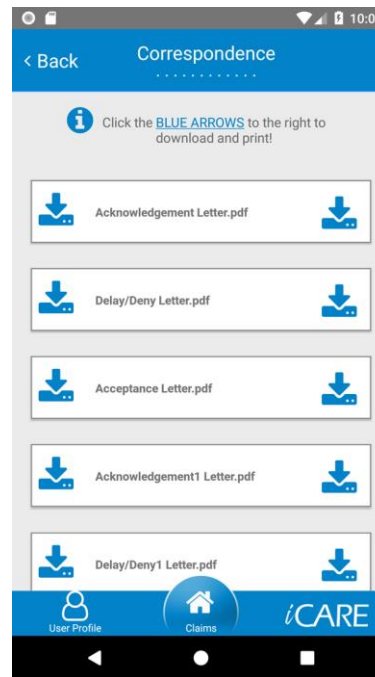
10:0

< Back Correspondence

Click the BLUE ARROWS to the right to download and print!

Acknowledgement Letter.pdf

Delay/Deny Letter.pdf

Acceptance Letter.pdf

Acknowledgement1 Letter.pdf

Delay/Deny1 Letter.pdf

User Profile

Claims

iCARE